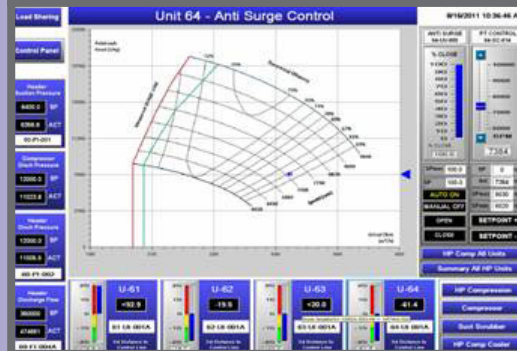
Load Sharing

Unit 64 - Anti Surge Control

8/16/2011 10:36:46 AM

Control Panel

Header Suction Pressure

6400.0 SP

6350.0 ACT

Compressor Disch Pressure

12000.0 SP

11022.6 ACT

Header Disch Pressure

12000.0 SP

11606.5 ACT

Header Discharge Flow

360000 SP

474861 ACT

ANTI SURGE

PT CONTROL

% CLOSE

7364

AUTO ON

MANUAL OFF

OPEN

CLOSE

SETPOINT

SETPOINT

HP Comp All Units

Summary All HP Units

U-61

+92.9

U-62

-19.6

U-63

+30.0

U-64

-61.4

HP Compression

Compressor

Soot Scrubber

HP Comp Cooler